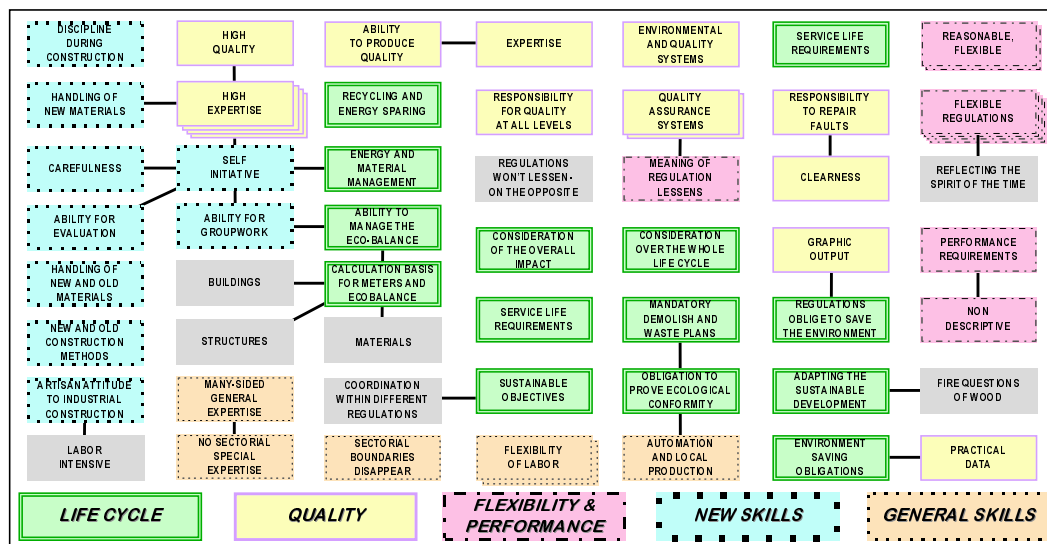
DISCIPLINE DURING CONSTRUCTION

HANDLING OF NEW MATERIALS

CAREFULNESS

ABILITY FOR EVALUATION

HANDLING OF NEW AND OLD MATERIALS

NEW AND OLD CONSTRUCTION METHODS

ARTISAN ATTITUDE TO INDUSTRIAL CONSTRUCTION

LABOR INTENSIVE

HIGH QUALITY

HIGH EXPERTISE

SELF INITIATIVE

ABILITY FOR GROUPWORK

BUILDINGS

STRUCTURES

MANY-SIDED GENERAL EXPERTISE

NO SECTORIAL SPECIAL EXPERTISE

ABILITY TO PRODUCE QUALITY

RECYCLING AND ENERGY SPARING

ENERGY AND MATERIAL MANAGEMENT

ABILITY TO MANAGE THE ECO-BALANCE

CALCULATION BASIS FOR METERS AND ECOBALANCE

MATERIALS

COORDINATION WITHIN DIFFERENT REGULATIONS

SECTORIAL BOUNDARIES DISAPPEAR

EXPERTISE

RESPONSIBILITY FOR QUALITY AT ALL LEVELS

REGULATIONS WON'T LESSEN - ON THE OPPOSITE

CONSIDERATION OF THE OVERALL IMPACT

SERVICE LIFE REQUIREMENTS

SUSTAINABLE OBJECTIVES

FLEXIBILITY OF LABOR

ENVIRONMENTAL AND QUALITY SYSTEMS

QUALITY ASSURANCE SYSTEMS

MEANING OF REGULATION LESSENS

CONSIDERATION OVER THE WHOLE LIFE CYCLE

MANDATORY DEMOLISH AND WASTE PLANS

OBLIGATION TO PROVE ECOLOGICAL CONFORMITY

AUTOMATION AND LOCAL PRODUCTION

SERVICE LIFE REQUIREMENTS

RESPONSIBILITY TO REPAIR FAULTS

CLEARNESS

GRAPHIC OUTPUT

REGULATIONS OBLIGE TO SAVE THE ENVIRONMENT

ADAPTING THE SUSTAINABLE DEVELOPMENT

ENVIRONMENT SAVING OBLIGATIONS

REASONABLE, FLEXIBLE

FLEXIBLE REGULATIONS

REFLECTING THE SPIRIT OF THE TIME

PERFORMANCE REQUIREMENTS

NON DESCRIPTIVE

FIRE QUESTIONS OF WOOD

PRACTICAL DATA

LIFE CYCLE

QUALITY

FLEXIBILITY & PERFORMANCE

NEW SKILLS

GENERAL SKILLS